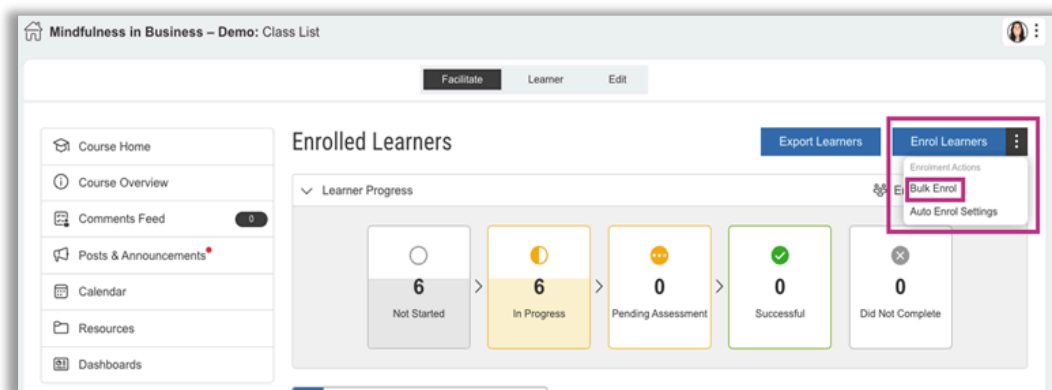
Mindfulness in Business – Demo: Class List

Facilitate Learner Edit

Course Home

Course Overview

Comments Feed 0

Posts & Announcements

Calendar

Resources

Dashboards

Enrolled Learners

Export Learners

Enrol Learners

Enrolment Actions

Bulk Enrol

Auto Enrol Settings

Learner Progress

E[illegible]

6
Not Started

6
In Progress

0
Pending Assessment

0
Successful

0
Did Not Complete